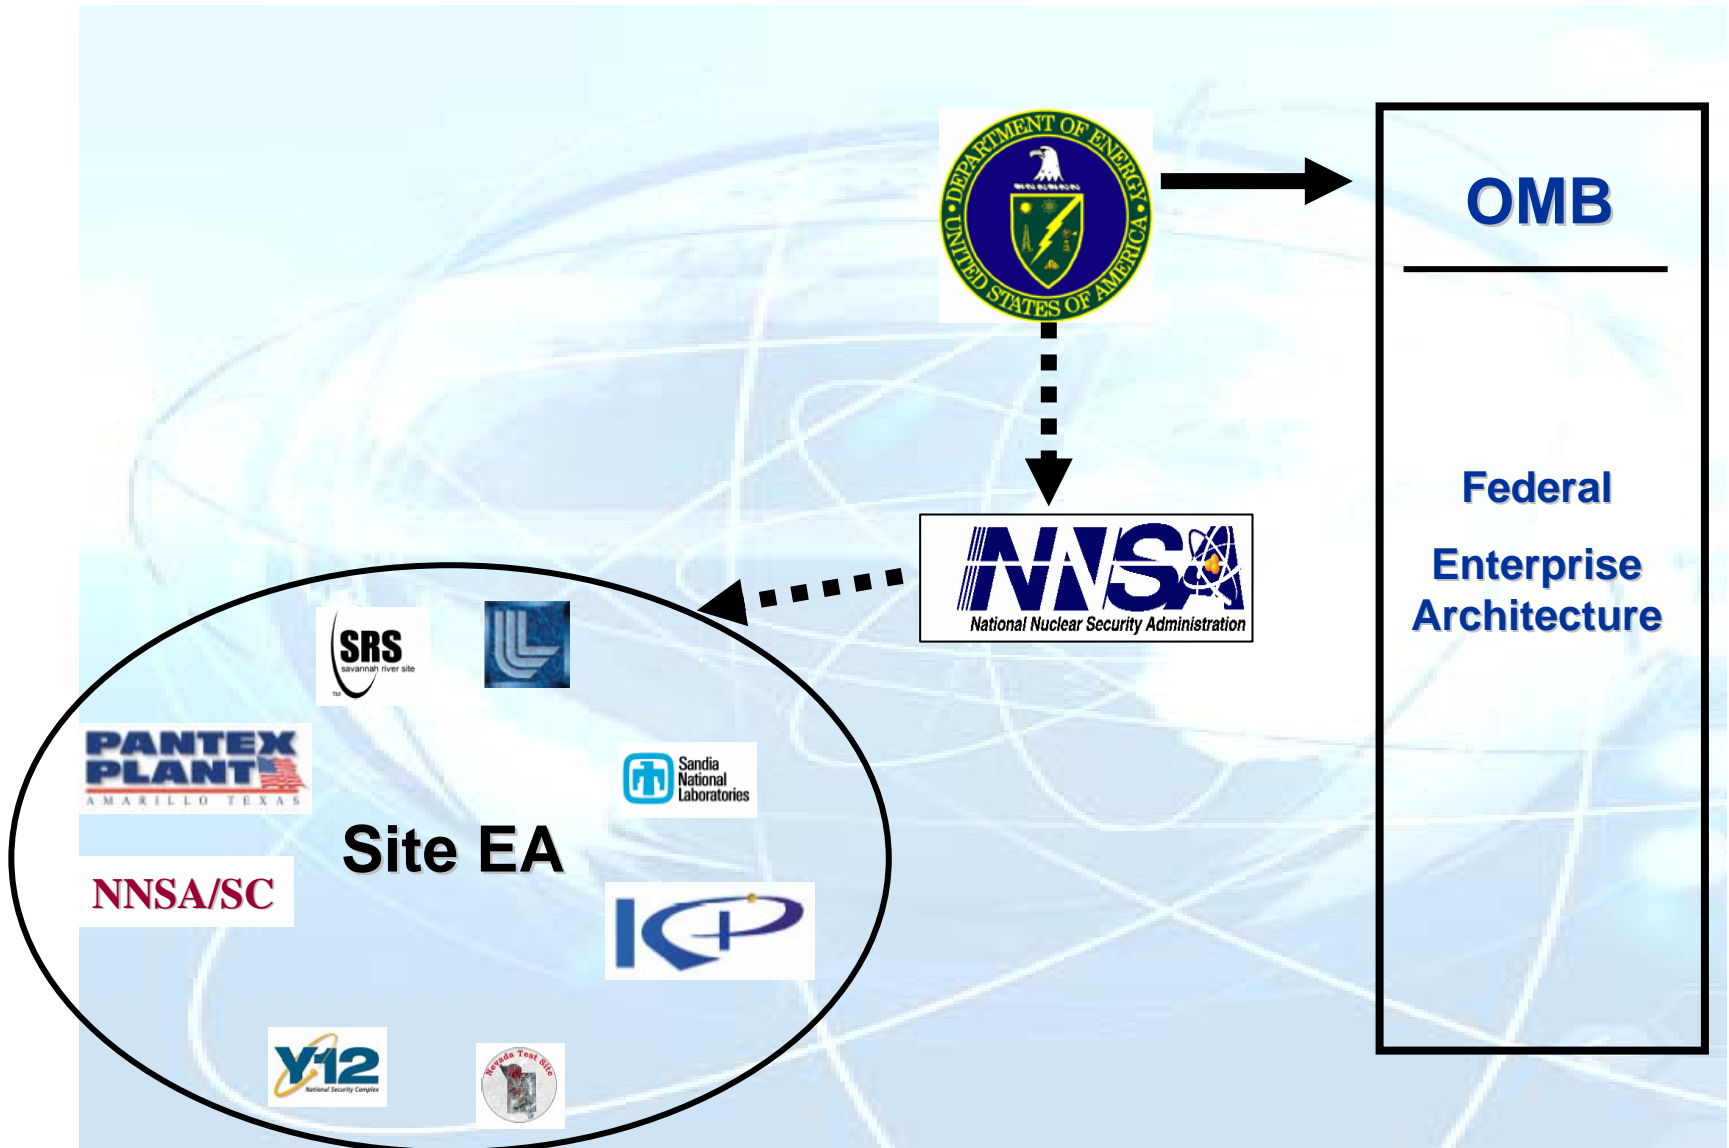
DEPARTMENT OF ENERGY
UNITED STATES OF AMERICA

OMB

Federal

Enterprise Architecture

NNSA
National Nuclear Security Administration

SRS
savannah river site

PANTEX PLANT
AMARILLO TEXAS

Sandia National Laboratories

Site EA

NNSA/SC

Y-12
National Security Complex

Nevada Test Site